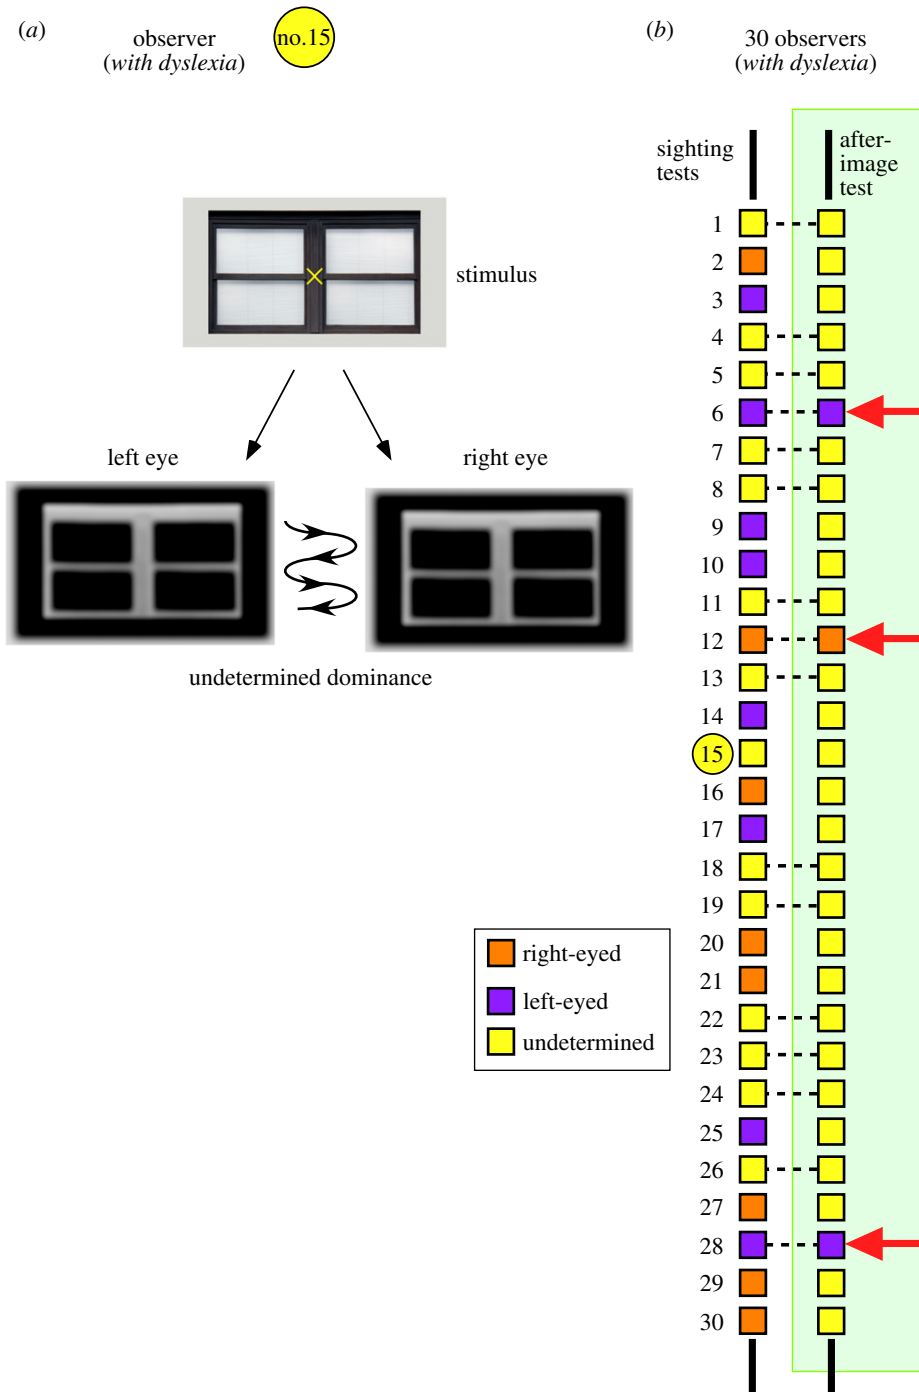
(*a*)

observer
(*with dyslexia*)

no.15

stimulus

left eye

right eye

undetermined dominance

(*b*)

30 observers
(*with dyslexia*)

sighting tests

after-image test

1
2
3
4
5
6
7
8
9
10
11
12
13
14
15
16
17
18
19
20
21
22
23
24
25
26
27
28
29
30

right-eyed
left-eyed
undetermined